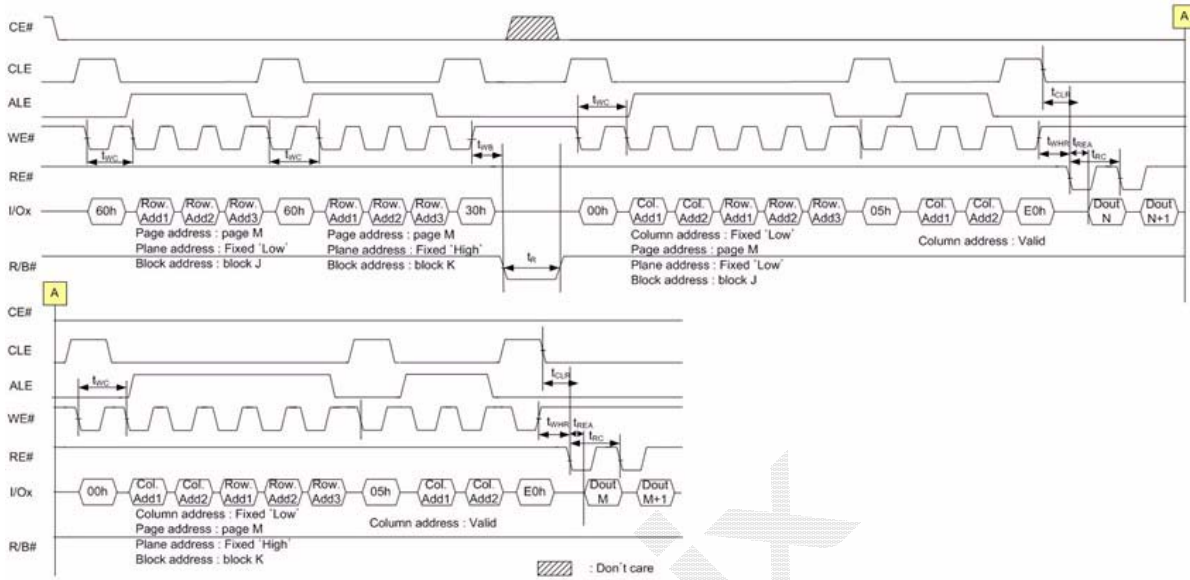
CE#

CLE

ALE

WE#

RE#

I/Ox

R/B#

A

$t_{WC}$

$t_{WC}$

$t_{WB}$

$t_{WC}$

$t_{CLR}$

$t_{WHR}$ $t_{REA}$

$t_{RC}$

$t_R$

60h Row. Add1 Row. Add2 Row. Add3 60h Row. Add1 Row. Add2 Row. Add3 30h 00h Col. Add1 Col. Add2 Row. Add1 Row. Add2 Row. Add3 05h Col. Add1 Col. Add2 E0h Dout N Dout N+1

Page address : page M
Plane address : Fixed 'Low'
Block address : block J

Page address : page M
Plane address : Fixed 'High'
Block address : block K

Column address : Fixed 'Low'
Page address : page M
Plane address : Fixed 'Low'
Block address : block J

Column address : Valid

A

CE#

CLE

ALE

WE#

RE#

I/Ox

R/B#

$t_{WC}$

$t_{CLR}$

$t_{WHR}$ $t_{REA}$

$t_{RC}$

00h Col. Add1 Col. Add2 Row. Add1 Row. Add2 Row. Add3 05h Col. Add1 Col. Add2 E0h Dout M Dout M+1

Column address : Fixed 'Low'
Page address : page M
Plane address : Fixed 'High'
Block address : block K

Column address : Valid

: Don't care